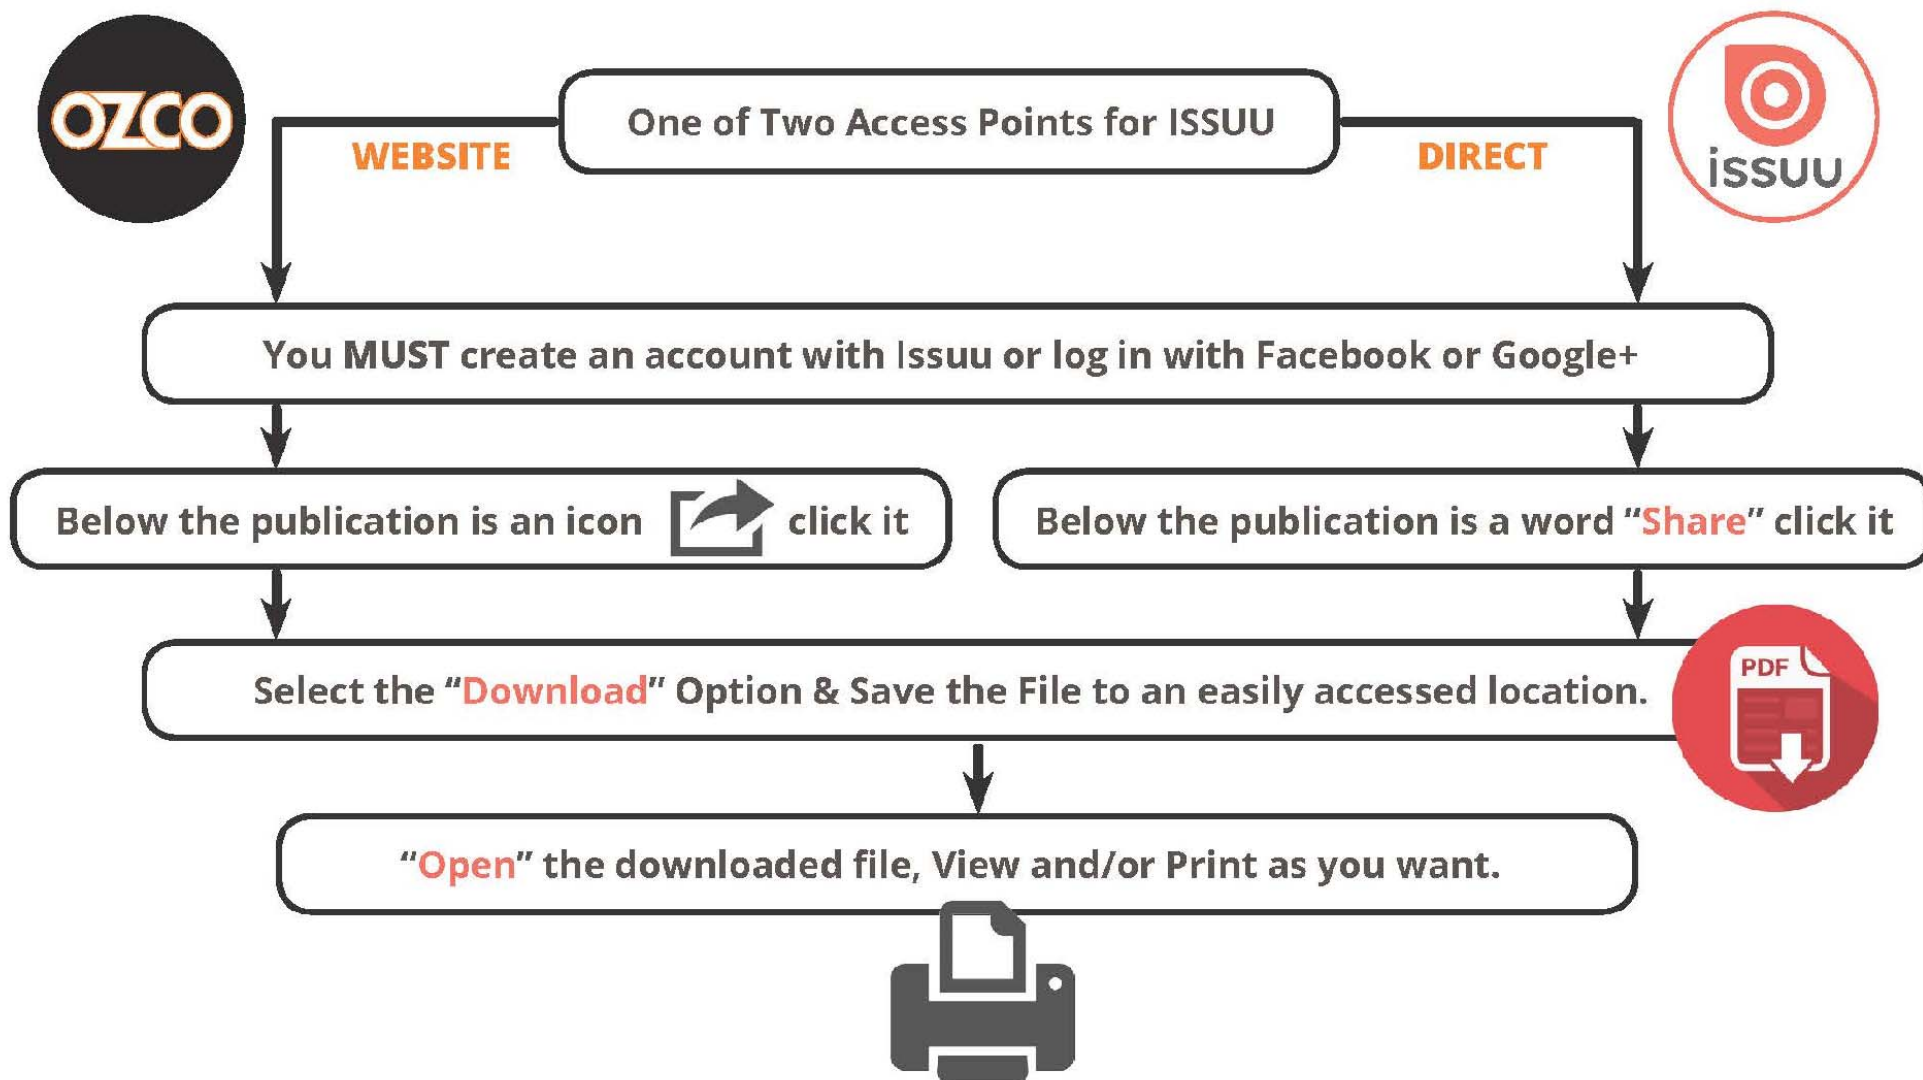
OZCO

One of Two Access Points for ISSUU

WEBSITE

DIRECT

issuu

You MUST create an account with Issuu or log in with Facebook or Google+

Below the publication is an icon click it

Below the publication is a word “Share” click it

Select the “Download” Option & Save the File to an easily accessed location.

PDF

“Open” the downloaded file, View and/or Print as you want.